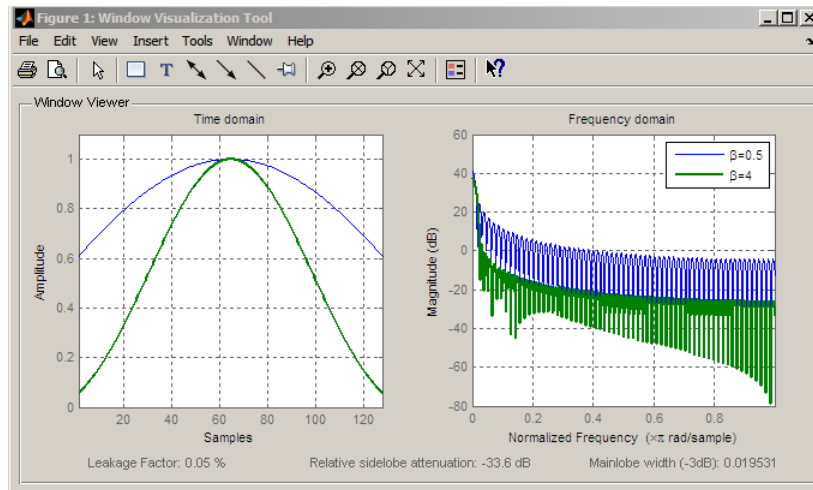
Figure 1: Window Visualization Tool

File Edit View Insert Tools Window Help

Window Viewer

Time domain

Amplitude

1
0.8
0.6
0.4
0.2
0

20 40 60 80 100 120

Samples

Frequency domain

Magnitude (dB)

60
40
20
0
-20
-40
-60
-80

0 0.2 0.4 0.6 0.8

Normalized Frequency ($\times\pi$ rad/sample)

$\beta$=0.5
$\beta$=4

Leakage Factor: 0.05 %

Relative sidelobe attenuation: -33.6 dB

Mainlobe width (-3dB): 0.019531